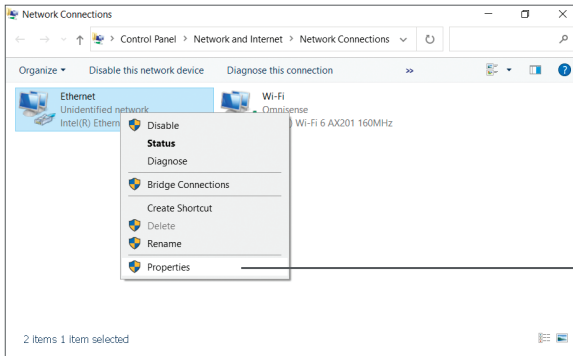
Network Connections

Control Panel > Network and Internet > Network Connections

Organize ▾ Disable this network device Diagnose this connection »

Ethernet
Unidentified network
Intel(R) Ethern

Wi-Fi
Omnisense
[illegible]) Wi-Fi 6 AX201 160MHz

Disable
Status
Diagnose
Bridge Connections
Create Shortcut
Delete
Rename
Properties

2 items 1 item selected